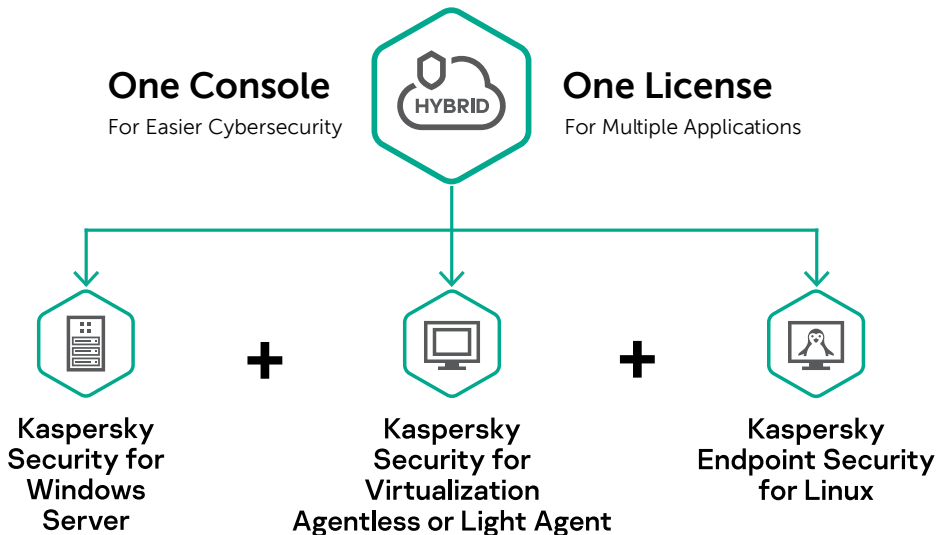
One Console
For Easier Cybersecurity

HYBRID

One License
For Multiple Applications

Kaspersky Security for Windows Server

+

Kaspersky Security for Virtualization Agentless or Light Agent

+

Kaspersky Endpoint Security for Linux